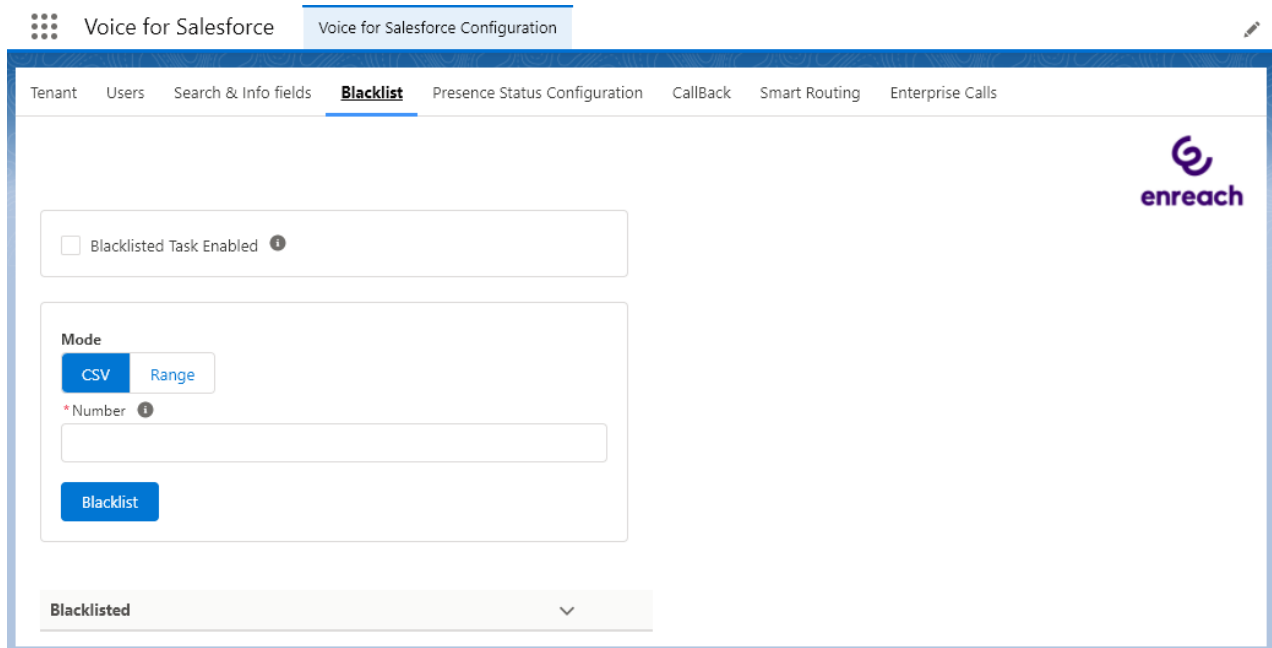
Voice for Salesforce
Voice for Salesforce Configuration

Tenant Users Search & Info fields **Blacklist** Presence Status Configuration CallBack Smart Routing Enterprise Calls

enreach

Blacklisted Task Enabled

Mode
CSV Range
*Number

Blacklist

Blacklisted